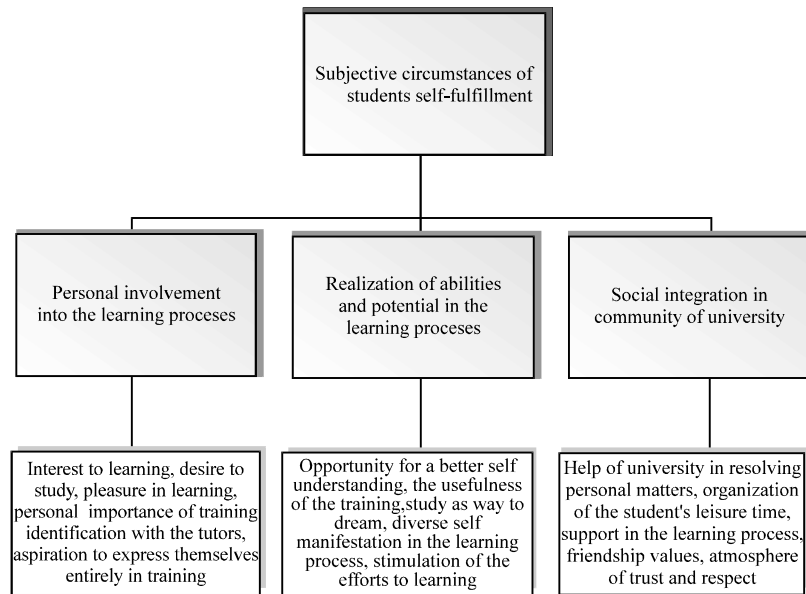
Subjective circumstances of students self-fulfillment

Personal involvement into the learning proceses

Realization of abilities and potential in the learning proceses

Social integration in community of university

Interest to learning, desire to study, pleasure in learning, personal importance of training identification with the tutors, aspiration to express themselves entirely in training

Opportunity for a better self understanding, the usefulness of the training,study as way to dream, diverse self manifestation in the learning process, stimulation of the efforts to learning

Help of university in resolving personal matters, organization of the student's leisure time, support in the learning process, friendship values, atmosphere of trust and respect